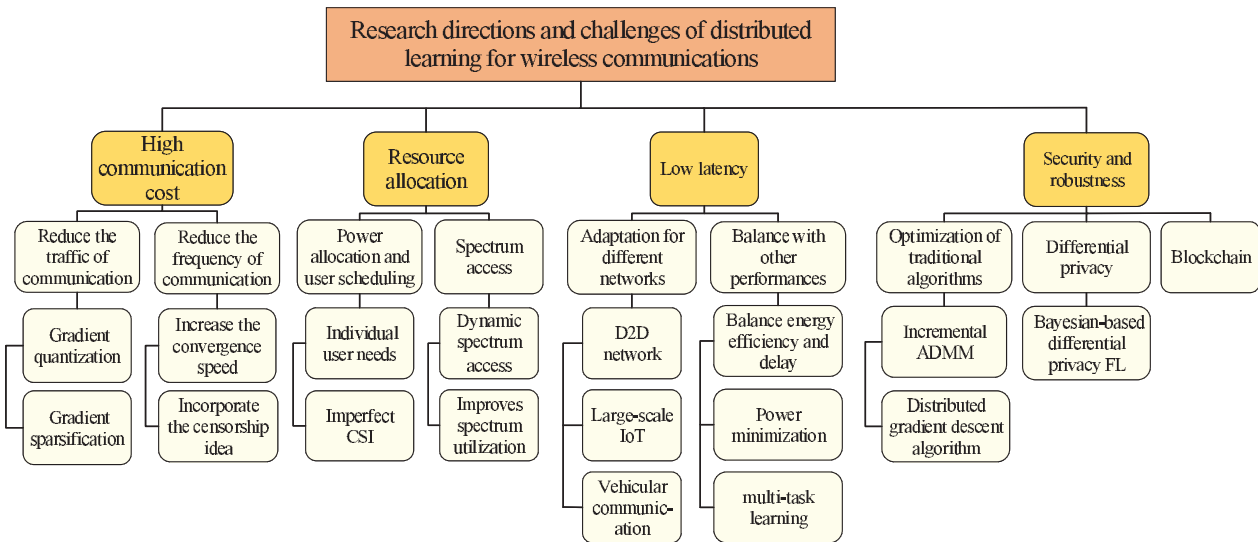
Research directions and challenges of distributed learning for wireless communications

High communication cost

Reduce the traffic of communication

Gradient quantization

Gradient sparsification

Reduce the frequency of communication

Increase the convergence speed

Incorporate the censorship idea

Resource allocation

Power allocation and user scheduling

Individual user needs

Imperfect CSI

Spectrum access

Dynamic spectrum access

Improves spectrum utilization

Low latency

Adaptation for different networks

D2D network

Large-scale IoT

Vehicular communication

Balance with other performances

Balance energy efficiency and delay

Power minimization

multi-task learning

Security and robustness

Optimization of traditional algorithms

Incremental ADMM

Distributed gradient descent algorithm

Differential privacy

Bayesian-based differential privacy FL

Blockchain